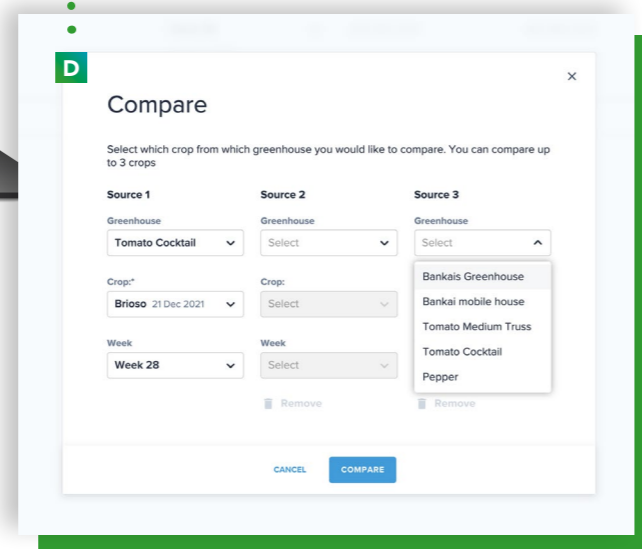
D

×

Compare

Select which crop from which greenhouse you would like to compare. You can compare up to 3 crops

Source 1

Greenhouse

Tomato Cocktail

Crop:*

Brioso 21 Dec 2021

Week

Week 28

Source 2

Greenhouse

Select

Crop:

Select

Week

Select

Remove

Source 3

Greenhouse

Select

Bankais Greenhouse

Bankai mobile house

Tomato Medium Truss

Tomato Cocktail

Pepper

Remove

CANCEL

COMPARE